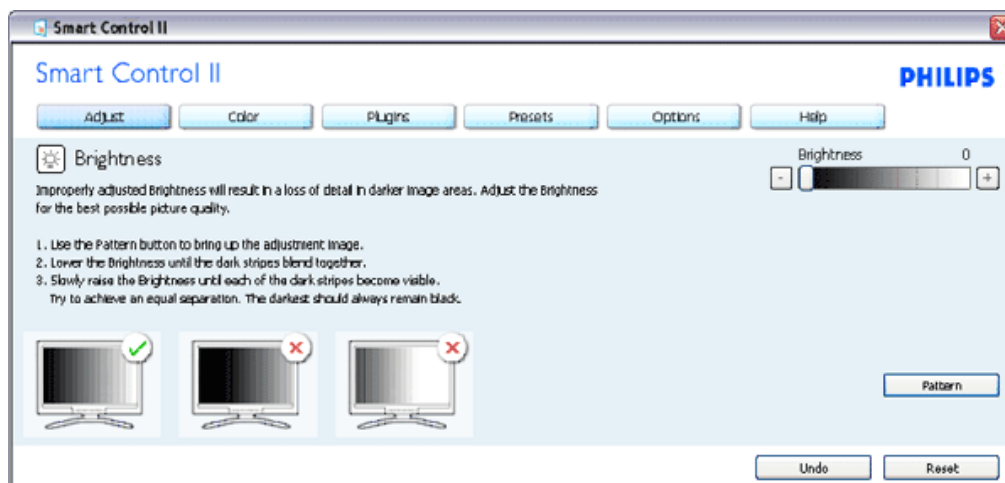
Smart Control II

Smart Control II

PHILIPS

Adjust | Color | Plugins | Presets | Options | Help

Brightness

Brightness 0

-

+

Improperly adjusted Brightness will result in a loss of detail in darker image areas. Adjust the Brightness for the best possible picture quality.

1. Use the Pattern button to bring up the adjustment image.
2. Lower the Brightness until the dark stripes blend together.
3. Slowly raise the Brightness until each of the dark stripes become visible. Try to achieve an equal separation. The darkest should always remain black.

Pattern

Undo

Reset